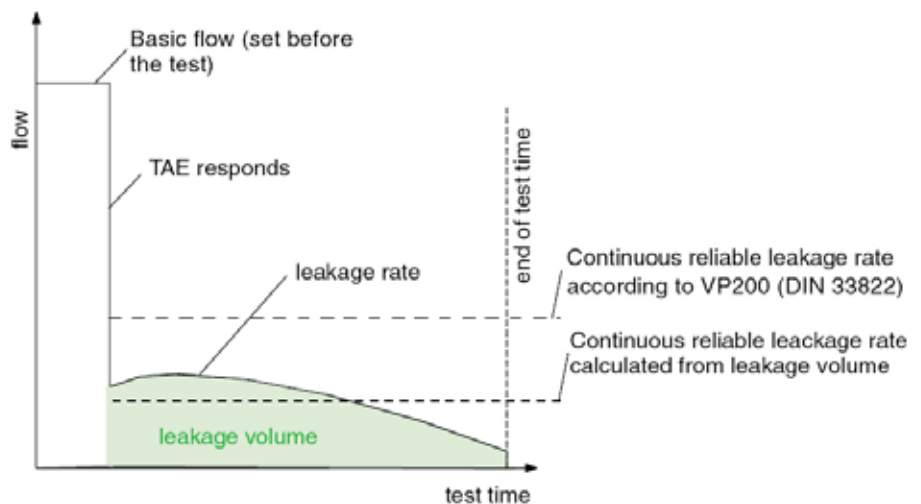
Basic flow (set before the test)

flow

TAE responds

end of test time

leakage rate

Continuous reliable leakage rate according to VP200 (DIN 33822)

Continuous reliable leackage rate calculated from leakage volume

leakage volume

test time